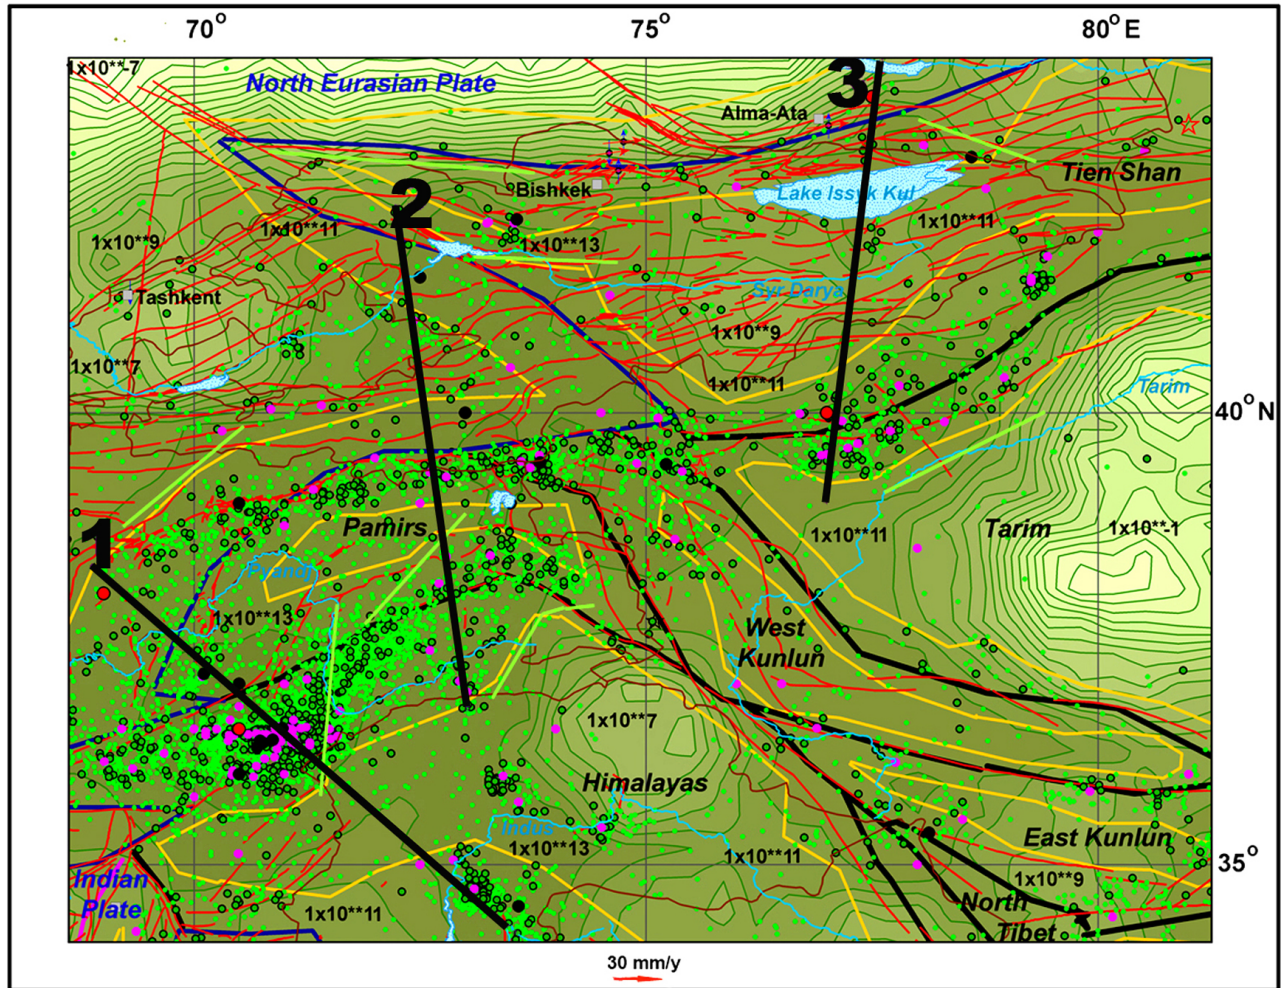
70$^o$ 75$^o$ 80$^o$E

1x10**-7
North Eurasian Plate
3
Alma-Ata
Bishkek
2
Lake Issyk Kul
Tien Shan
1x10**9
1x10**11
1x10**13
1x10**11
Tashkent
Syr Darya
1x10**9
1x10**7
1x10**11
Tarim
40$^o$N
Pamirs
1x10**11
Tarim
1x10**-1
1
Pyandh
1x10**13
West Kunlun
1x10**7
Himalayas
Indus
1x10**13
1x10**11
East Kunlun
35$^o$
Indian Plate
1x10**11
1x10**9
North Tibet

30 mm/y